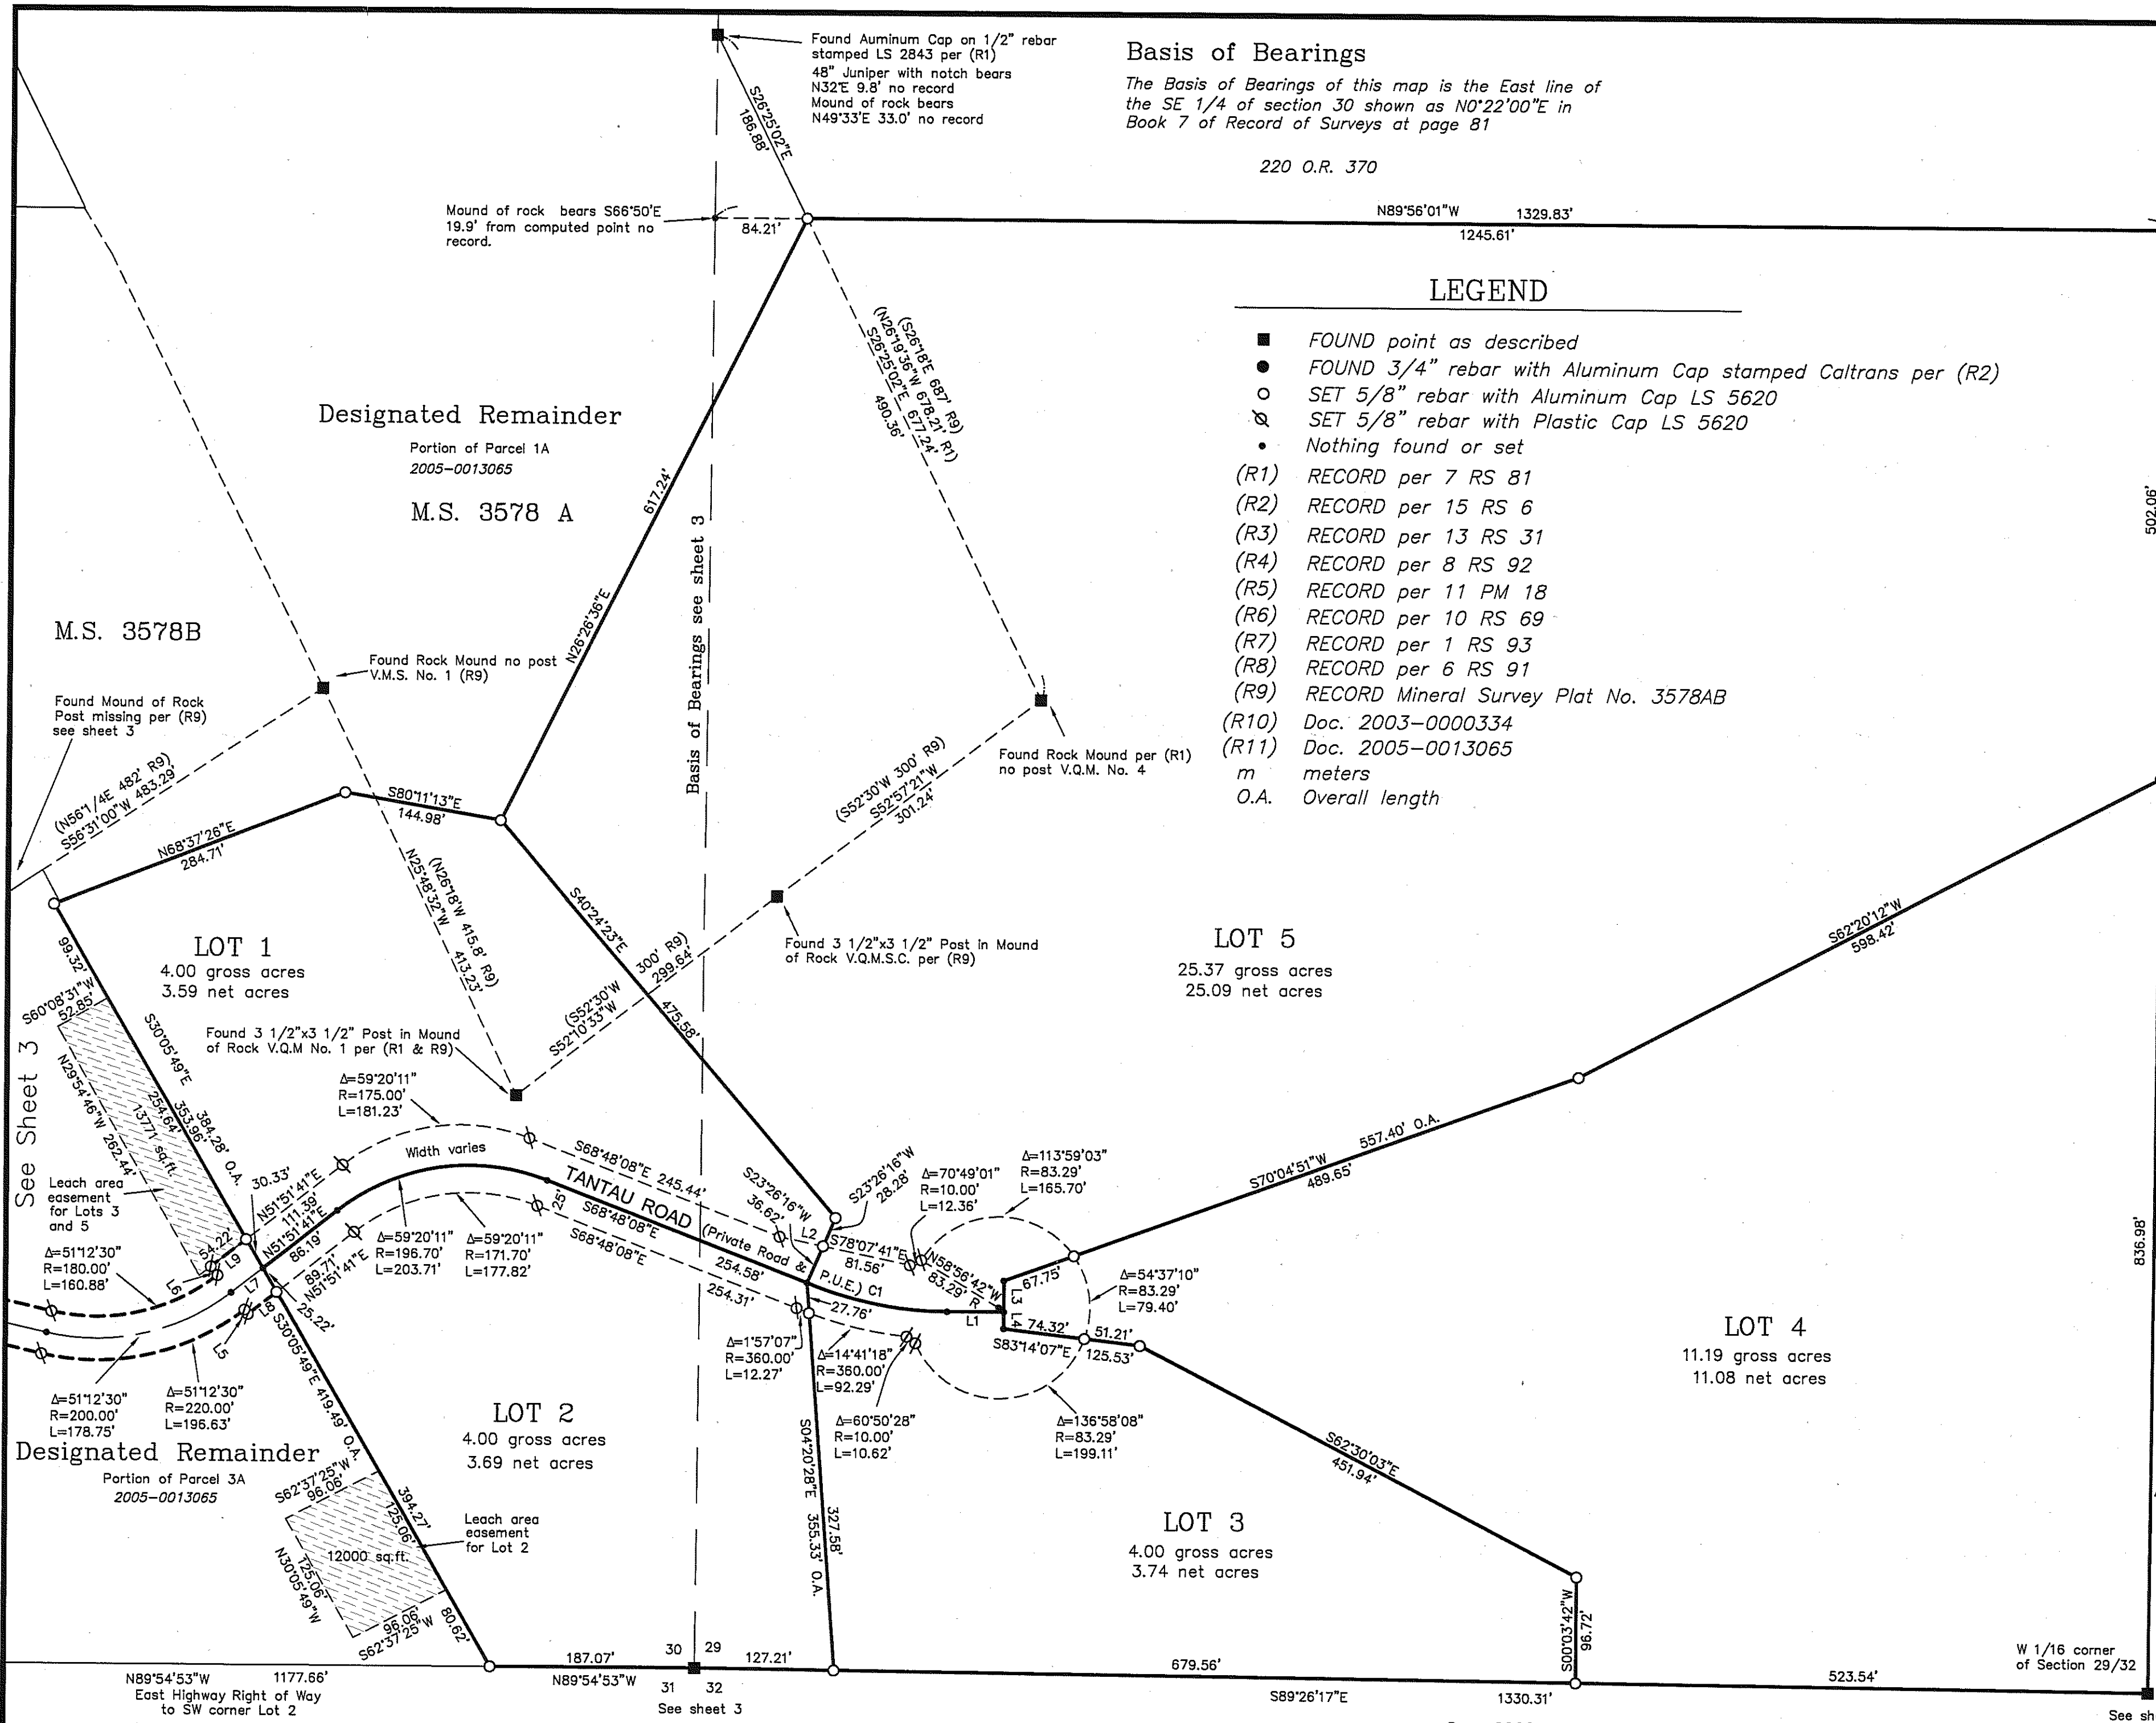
Found Auminum Cap on 1/2" rebar stamped LS 2843 per (R1)
48" Juniper with notch bears N32°E 9.8' no record
Mound of rock bears N49°33'E 33.0' no record

Basis of Bearings

The Basis of Bearings of this map is the East line of the SE 1/4 of section 30 shown as N0°22'00"E in Book 7 of Record of Surveys at page 81

220 O.R. 370

S26°25'02"E
186.88'

Mound of rock bears S66°50'E 19.9' from computed point no record.

84.21'

N89°56'01"W 1329.83'
1245.61'

LEGEND

■ FOUND point as described
● FOUND 3/4" rebar with Aluminum Cap stamped Caltrans per (R2)
○ SET 5/8" rebar with Aluminum Cap LS 5620
ø SET 5/8" rebar with Plastic Cap LS 5620
• Nothing found or set
(R1) RECORD per 7 RS 81
(R2) RECORD per 15 RS 6
(R3) RECORD per 13 RS 31
(R4) RECORD per 8 RS 92
(R5) RECORD per 11 PM 18
(R6) RECORD per 10 RS 69
(R7) RECORD per 1 RS 93
(R8) RECORD per 6 RS 91
(R9) RECORD Mineral Survey Plat No. 3578AB
(R10) Doc. 2003-0000334
(R11) Doc. 2005-0013065
m meters
O.A. Overall length

(S26°18'E 687' R9)
(N26°19'36"W 678.21' R1)
S26°25'02"E 677.24'
490.36'

Designated Remainder
Portion of Parcel 1A
2005-0013065

M.S. 3578 A

617.24'
N26°26'36"E

Basis of Bearings see sheet 3

M.S. 3578B

Found Rock Mound no post V.M.S. No. 1 (R9)

Found Mound of Rock Post missing per (R9) see sheet 3

(N56°1/4E 482' R9)
S56°31'00"W 483.29'

S80°11'13"E
144.98'

N68°37'26"E
284.71'

Found Rock Mound per (R1) no post V.Q.M. No. 4

(S52°30'W 300' R9)
S52°57'21"W
301.24'

502.06'

N25°48'32"W 413.23'
(N26°18'W 415.8' R9)

S40°24'23"E
475.58'

Found 3 1/2"x3 1/2" Post in Mound of Rock V.Q.M.S.C. per (R9)

LOT 5
25.37 gross acres
25.09 net acres

S62°20'12"W
598.42'

LOT 1
4.00 gross acres
3.59 net acres

99.32'
S60°08'31"W
52.85'

(S52°30'W 300' R9)
S52°10'33"W 299.64'

Found 3 1/2"x3 1/2" Post in Mound of Rock V.Q.M No. 1 per (R1 & R9)

See Sheet 3

N29°54'46"W 262.44'
13771 sq.ft.
254.64'
S30°05'49"E 353.96'
384.28' O.A.

Δ=59°20'11"
R=175.00'
L=181.23'

Width varies

S68°48'08"E 245.44'
TANTAU ROAD (Private Road & P.U.E.)
S68°48'08"E 254.58'
S68°48'08"E 254.31'
25'

S23°26'16"W 36.62'
S23°26'16"W 28.28'

Δ=70°49'01"
R=10.00'
L=12.36'

Δ=113°59'03"
R=83.29'
L=165.70'

557.40' O.A.
S70°04'51"W
489.65'

Leach area easement for Lots 3 and 5

30.33'
N51°51'41"E 111.39'
N51°51'41"E 86.19'
N51°51'41"E 89.71'
54.22'

Δ=51°12'30"
R=180.00'
L=160.88'

Δ=59°20'11"
R=196.70'
L=203.71'

Δ=59°20'11"
R=171.70'
L=177.82'

L2
S78°07'41"E
81.56'
N58°56'42"W 83.29'
C1
R
L1
27.76'

67.75'
L3
L4
74.32'
S83°14'07"E
51.21'
125.53'

Δ=54°37'10"
R=83.29'
L=79.40'

836.98'

LOT 4
11.19 gross acres
11.08 net acres

L6
L9
L7
L8
L5
25.22'

Δ=51°12'30"
R=200.00'
L=178.75'

Δ=51°12'30"
R=220.00'
L=196.63'

Δ=1°57'07"
R=360.00'
L=12.27'

Δ=14°41'18"
R=360.00'
L=92.29'

Δ=60°50'28"
R=10.00'
L=10.62'

Δ=136°58'08"
R=83.29'
L=199.11'

S62°30'03"E
451.94'

Designated Remainder
Portion of Parcel 3A
2005-0013065

S30°05'49"E 419.49' O.A.

LOT 2
4.00 gross acres
3.69 net acres

S04°20'28"E 355.33' O.A.
327.58'

S62°37'25"W
96.06'
394.27'
125.06'
12000 sq.ft.
N30°05'49"W
125.06'
96.06'
S62°37'25"W
80.62'

Leach area easement for Lot 2

LOT 3
4.00 gross acres
3.74 net acres

S00°03'42"W
96.72'

187.07'
30 29
127.21'
679.56'
523.54'

W 1/16 corner of Section 29/32

N89°54'53"W 1177.66'
East Highway Right of Way to SW corner Lot 2

N89°54'53"W
31 32
See sheet 3

S89°26'17"E
1330.31'

See sh